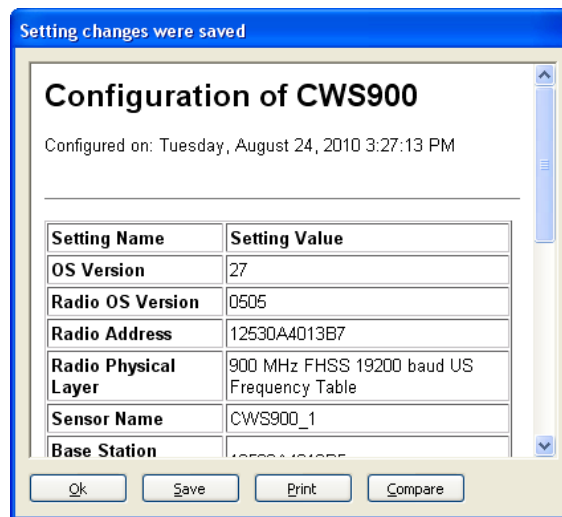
Setting changes were saved

Configuration of CWS900

Configured on: Tuesday, August 24, 2010 3:27:13 PM

| Setting Name | Setting Value |
|---|---|
| OS Version | 27 |
| Radio OS Version | 0505 |
| Radio Address | 12530A4013B7 |
| Radio Physical Layer | 900 MHz FHSS 19200 baud US Frequency Table |
| Sensor Name | CWS900_1 |
| Base Station | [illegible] |

Ok Save Print Compare